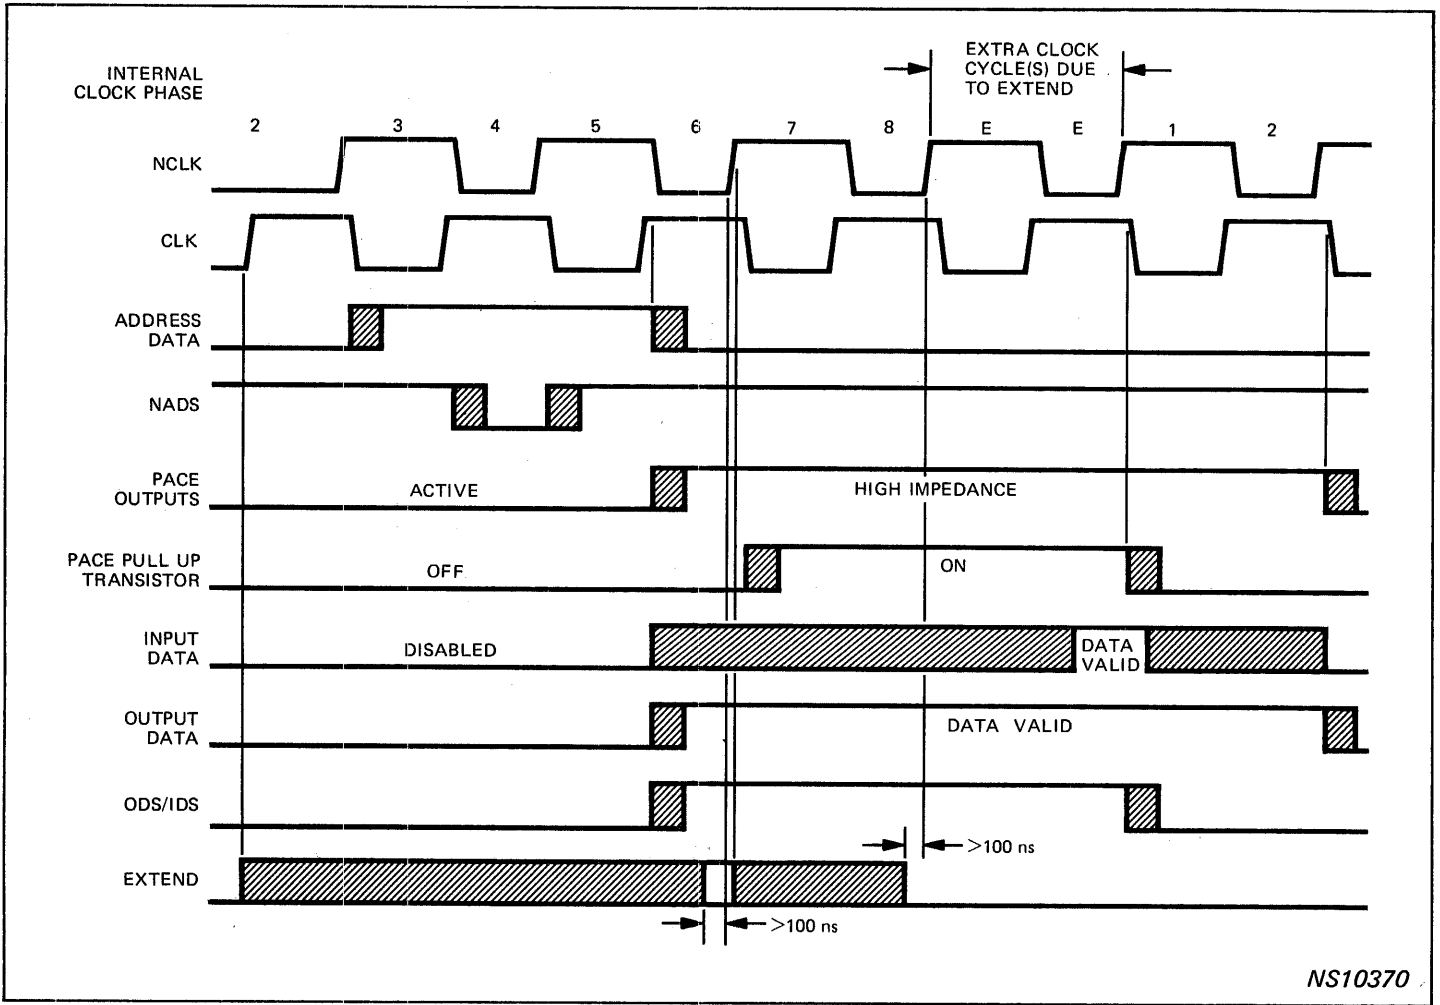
EXTRA CLOCK CYCLE(S) DUE TO EXTEND

INTERNAL CLOCK PHASE

2 3 4 5 6 7 8 E E 1 2

NCLK

CLK

ADDRESS DATA

NADS

PACE OUTPUTS

ACTIVE

HIGH IMPEDANCE

PACE PULL UP TRANSISTOR

OFF

ON

INPUT DATA

DISABLED

DATA VALID

OUTPUT DATA

DATA VALID

ODS/IDS

$>100$ ns

EXTEND

$>100$ ns

NS10370